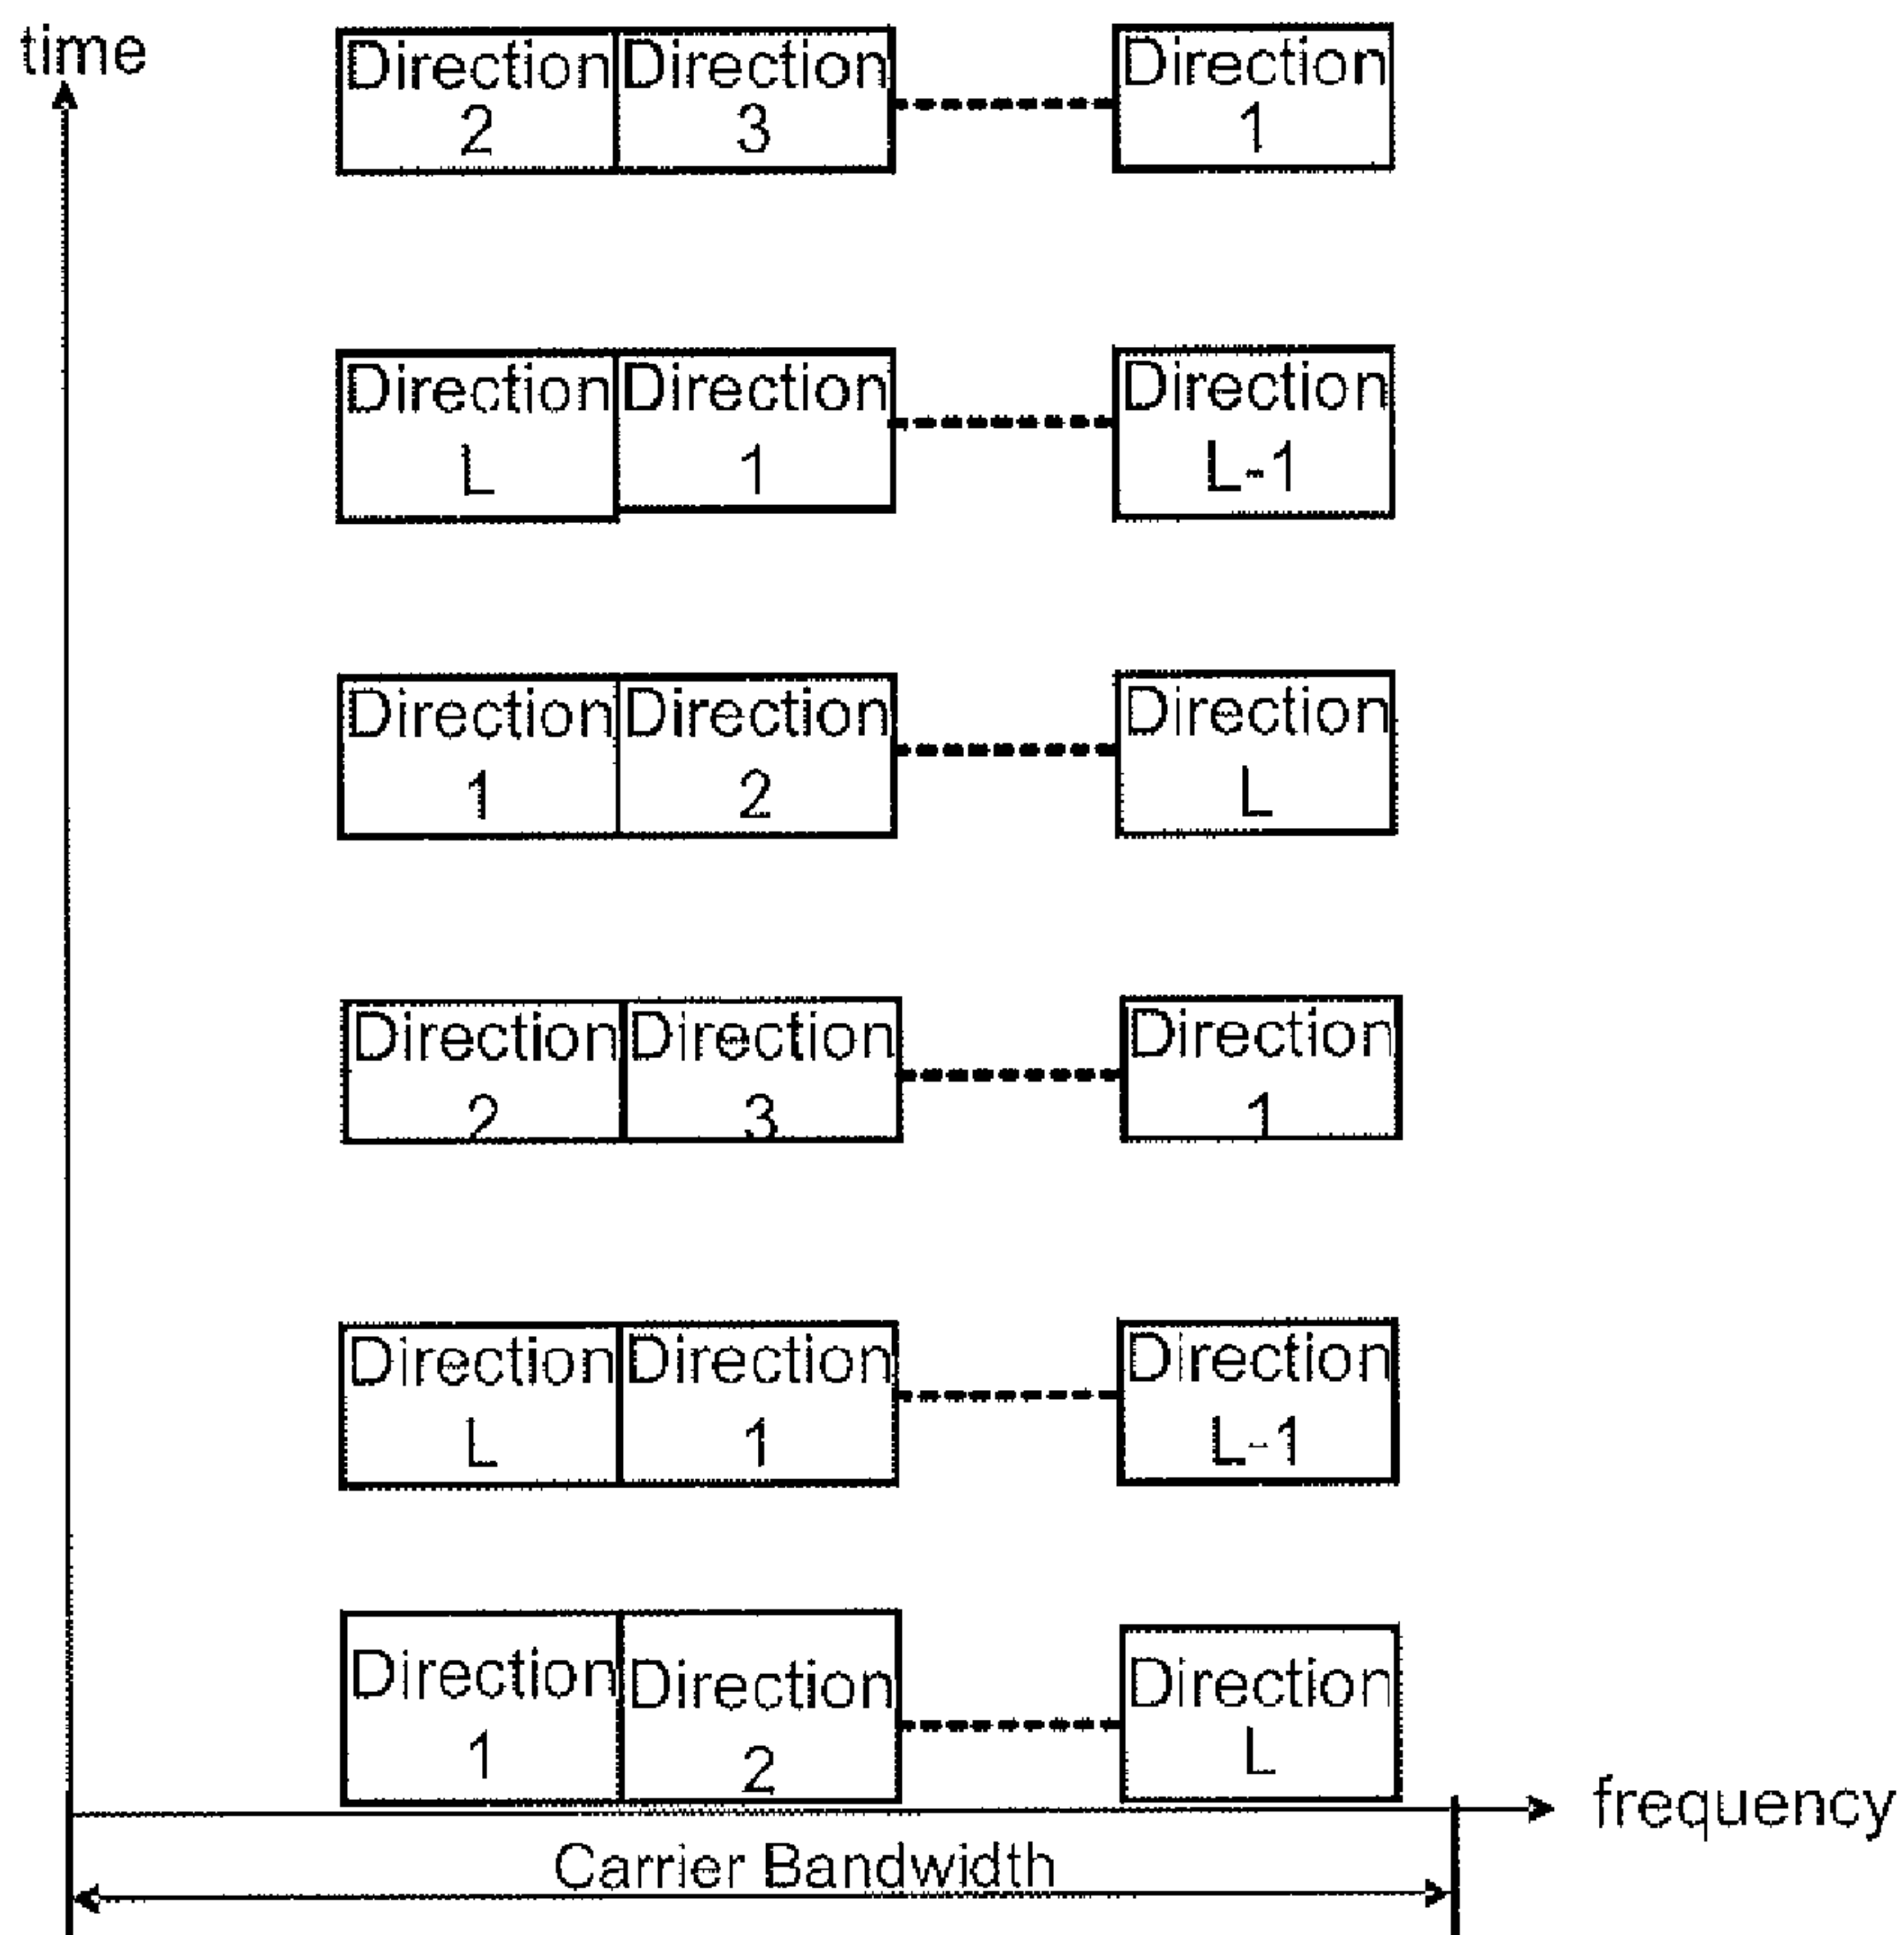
time

Direction 2
Direction 3
Direction 1

Direction L
Direction 1
Direction L-1

Direction 1
Direction 2
Direction L

Direction 2
Direction 3
Direction 1

Direction L
Direction 1
Direction L-1

Direction 1
Direction 2
Direction L

frequency

Carrier Bandwidth